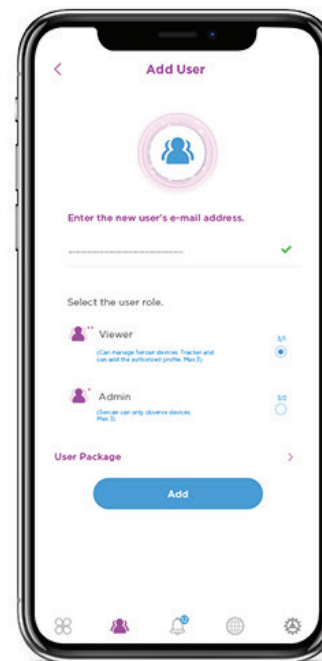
<

Add User

Enter the new user's e-mail address.

Select the user role.

Viewer

(Can manage Sercan devices. Tracker and can add the authorized profile. Max 2)

5/1

Admin

(Sercan can only observe devices. Max 3)

3/2

User Package

>

Add